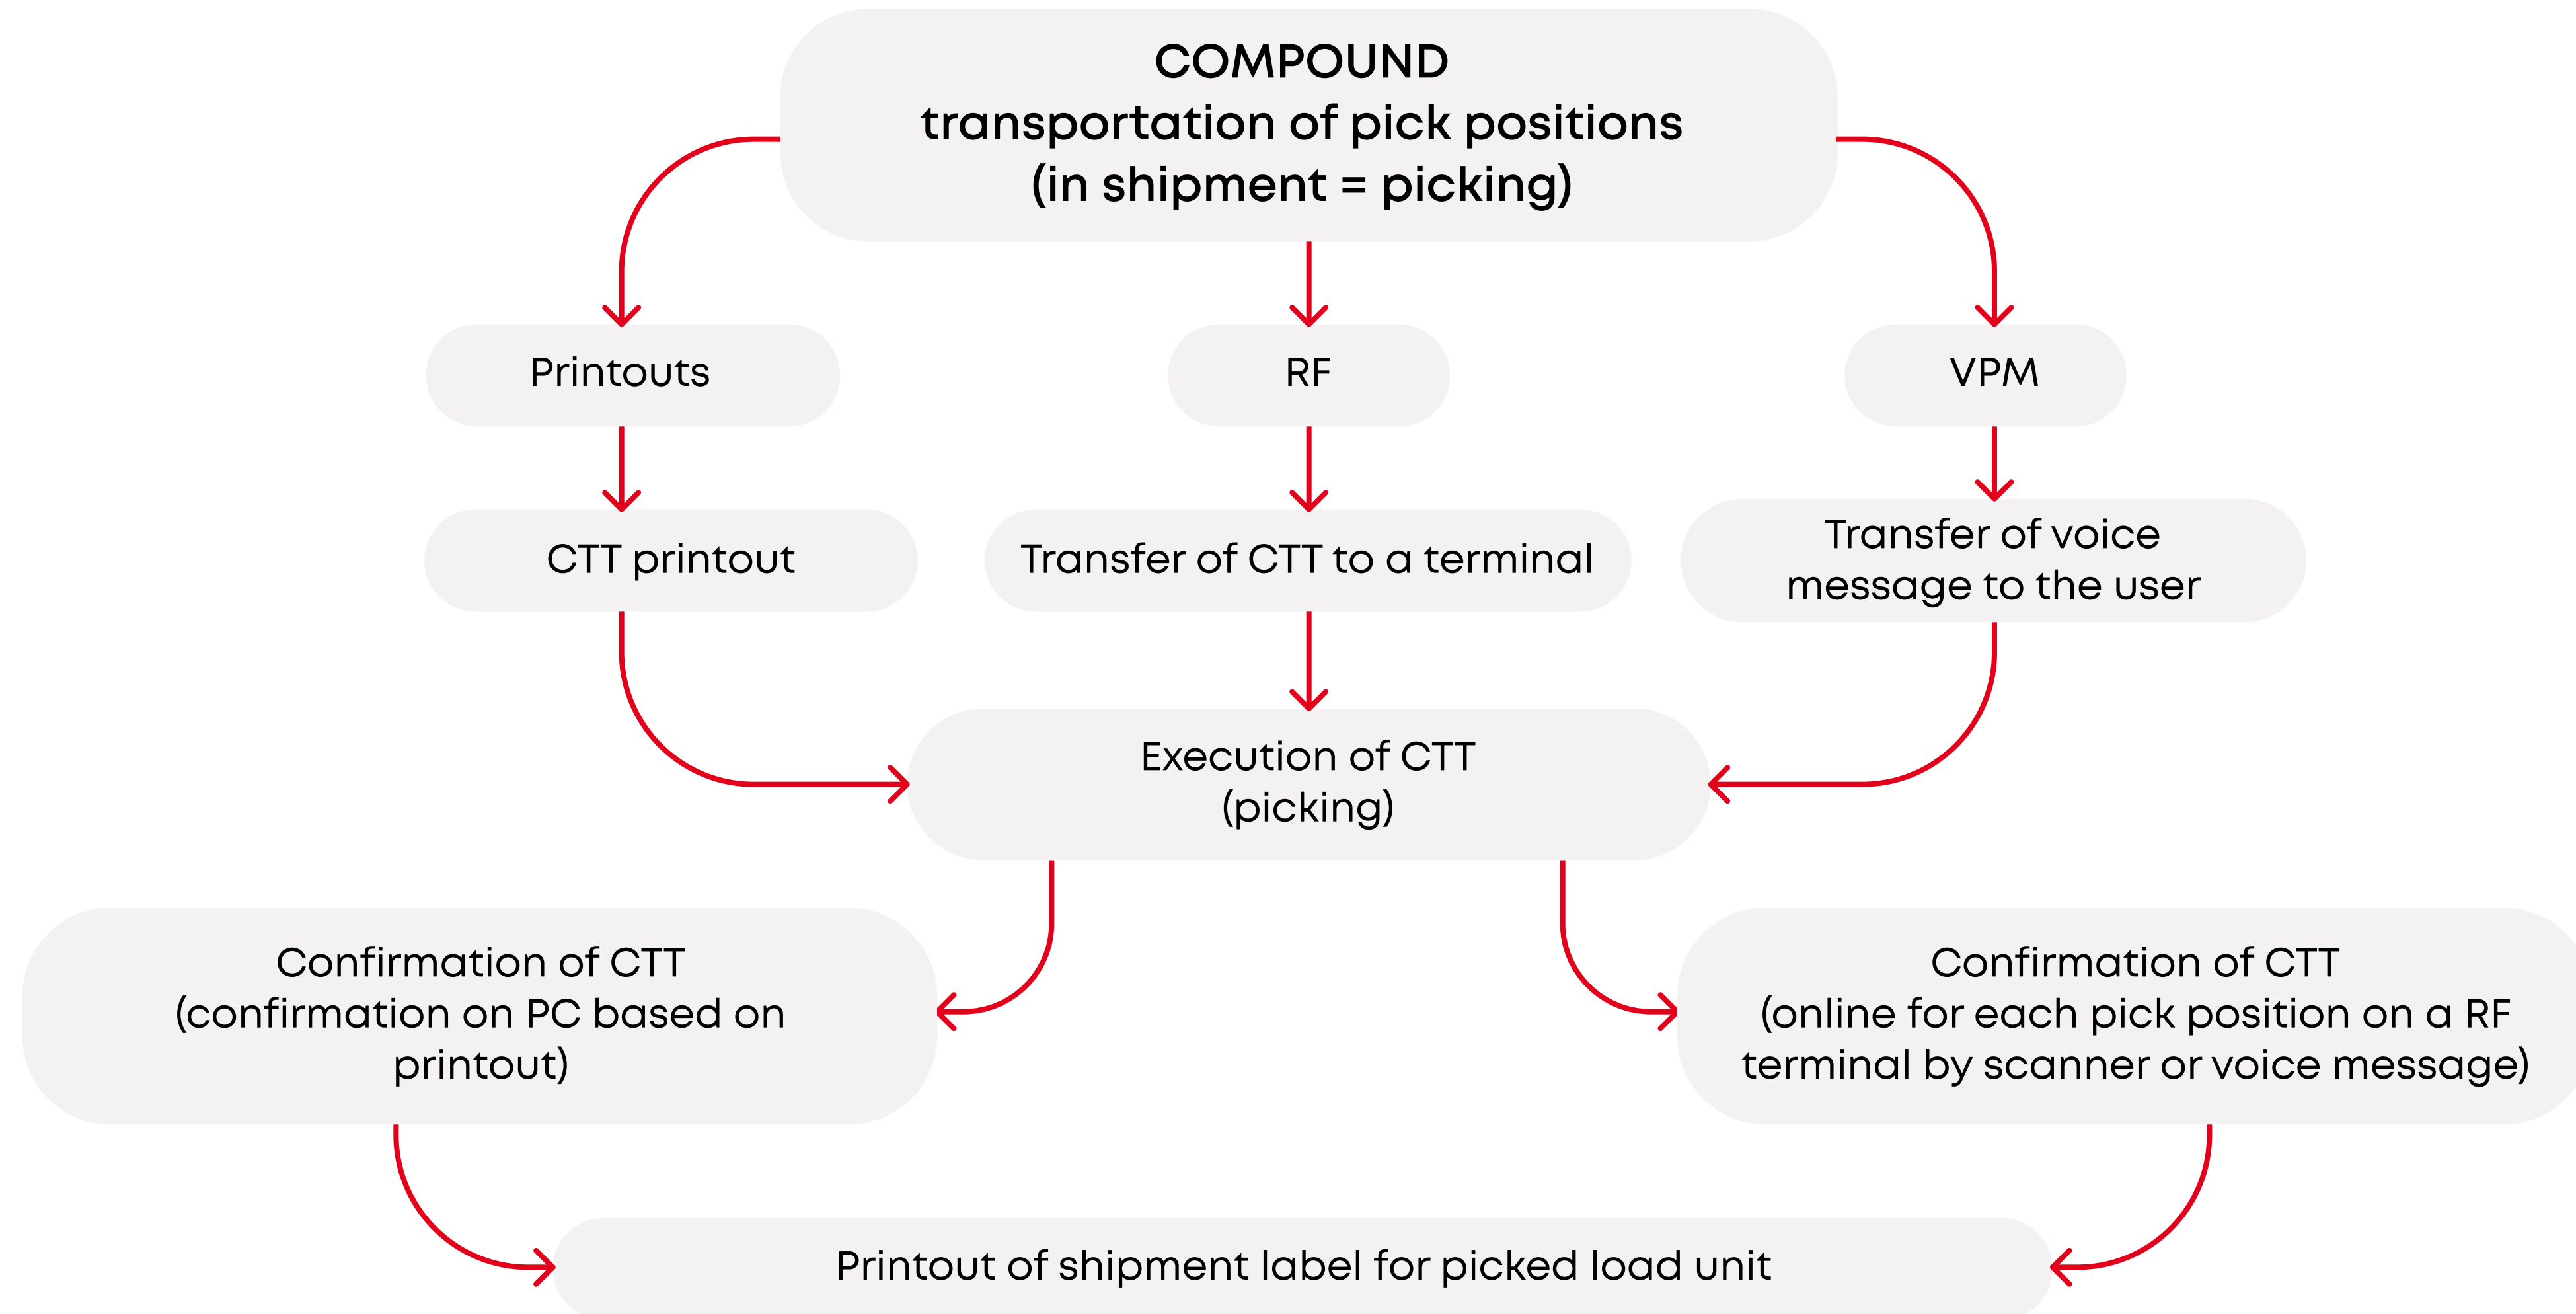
COMPOUND
transportation of pick positions
(in shipment = picking)

Printouts

RF

VPM

CTT printout

Transfer of CTT to a terminal

Transfer of voice message to the user

Execution of CTT
(picking)

Confirmation of CTT
(confirmation on PC based on printout)

Confirmation of CTT
(online for each pick position on a RF terminal by scanner or voice message)

Printout of shipment label for picked load unit